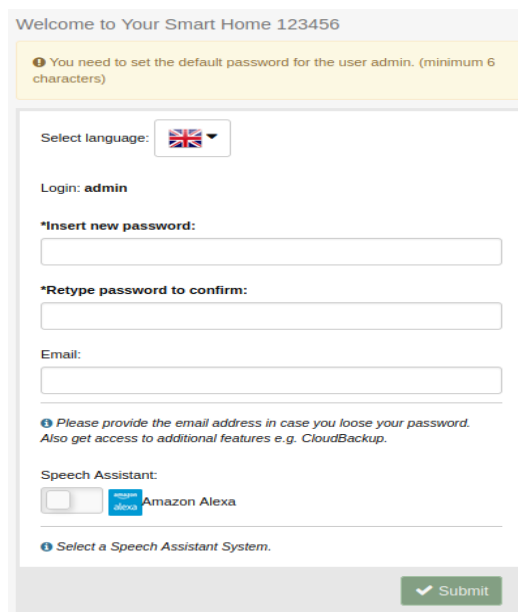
Welcome to Your Smart Home 123456

You need to set the default password for the user admin. (minimum 6 characters)

Select language:

Login: admin

*Insert new password:

*Retype password to confirm:

Email:

Please provide the email address in case you loose your password. Also get access to additional features e.g. CloudBackup.

Speech Assistant:

amazon alexa Amazon Alexa

Select a Speech Assistant System.

Submit